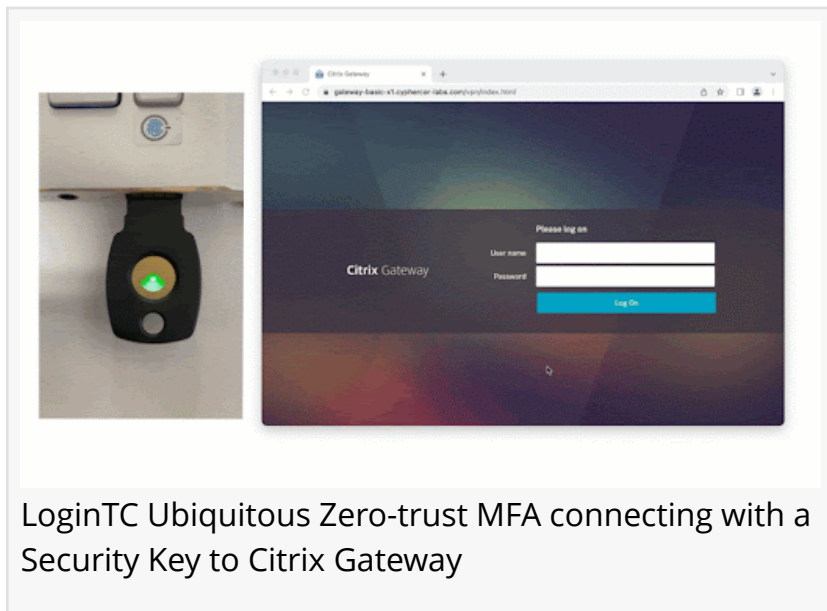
Citrix Gateway

gateway-basic-x1.cyphercor-labs.com/vpn/index.html

Please log on

User name

Password

Log On

Citrix Gateway

LoginTC Ubiquitous Zero-trust MFA connecting with a Security Key to Citrix Gateway